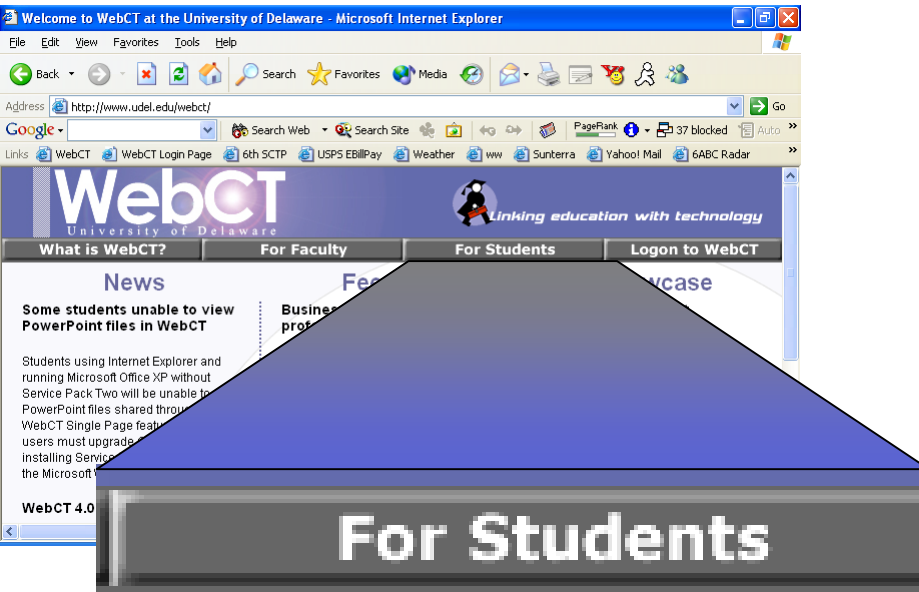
Welcome to WebCT at the University of Delaware - Microsoft Internet Explorer

File Edit View Favorites Tools Help

Back Search Favorites Media

Address http://www.udel.edu/webct/ Go

Google Search Web Search Site PageRank 37 blocked Auto

Links WebCT WebCT Login Page 6th SCTP USPS EBillPay Weather ww Sunterra Yahoo! Mail 6ABC Radar

WebCT
University of Delaware

Linking education with technology

What is WebCT? For Faculty For Students Logon to WebCT

News

Some students unable to view PowerPoint files in WebCT

Students using Internet Explorer and running Microsoft Office XP without Service Pack Two will be unable to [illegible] PowerPoint files shared throu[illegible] WebCT Single Page featu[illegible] users must upgrade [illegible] installing Service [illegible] the Microsoft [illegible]

WebCT 4.0 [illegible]

Fe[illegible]

Busine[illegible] prof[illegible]

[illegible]wcase

For Students